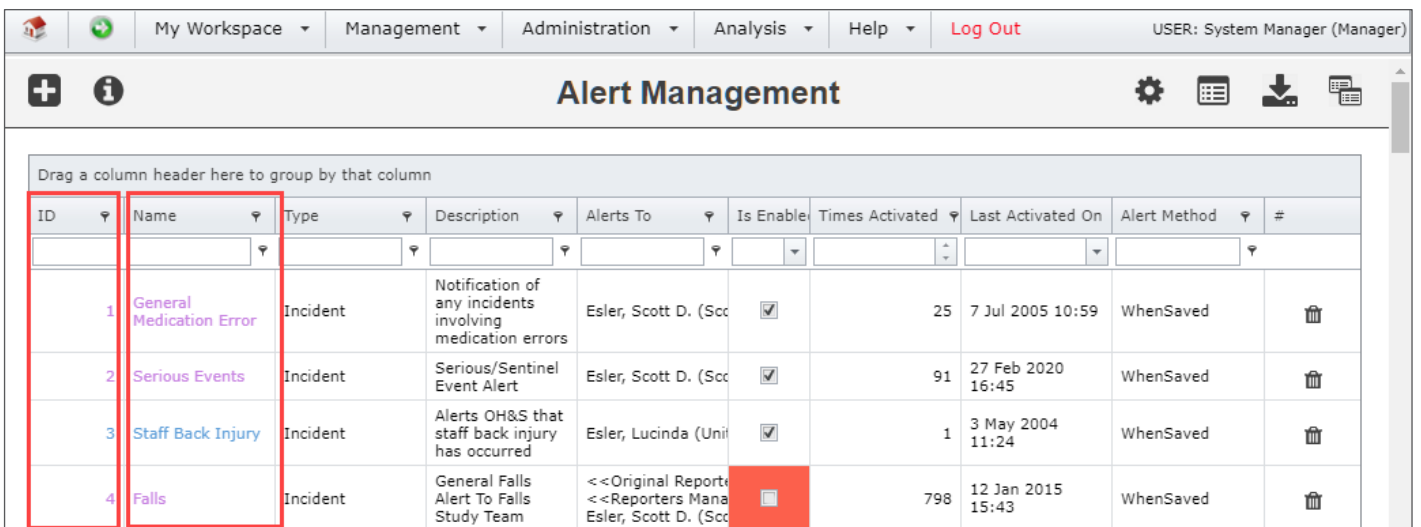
My Workspace ▾ | Management ▾ | Administration ▾ | Analysis ▾ | Help ▾ | Log Out | USER: System Manager (Manager)

Alert Management

Drag a column header here to group by that column

| ID | Name | Type | Description | Alerts To | Is Enable | Times Activated | Last Activated On | Alert Method | # |
|---|---|---|---|---|---|---|---|---|---|
| 1 | General Medication Error | Incident | Notification of any incidents involving medication errors | Esler, Scott D. (Sco | ☑ | 25 | 7 Jul 2005 10:59 | WhenSaved | |
| 2 | Serious Events | Incident | Serious/Sentinel Event Alert | Esler, Scott D. (Sco | ☑ | 91 | 27 Feb 2020 16:45 | WhenSaved | |
| 3 | Staff Back Injury | Incident | Alerts OH&S that staff back injury has occurred | Esler, Lucinda (Unit | ☑ | 1 | 3 May 2004 11:24 | WhenSaved | |
| 4 | Falls | Incident | General Falls Alert To Falls Study Team | <<Original Reporte <<Reporters Mana Esler, Scott D. (Sco | ☐ | 798 | 12 Jan 2015 15:43 | WhenSaved | |